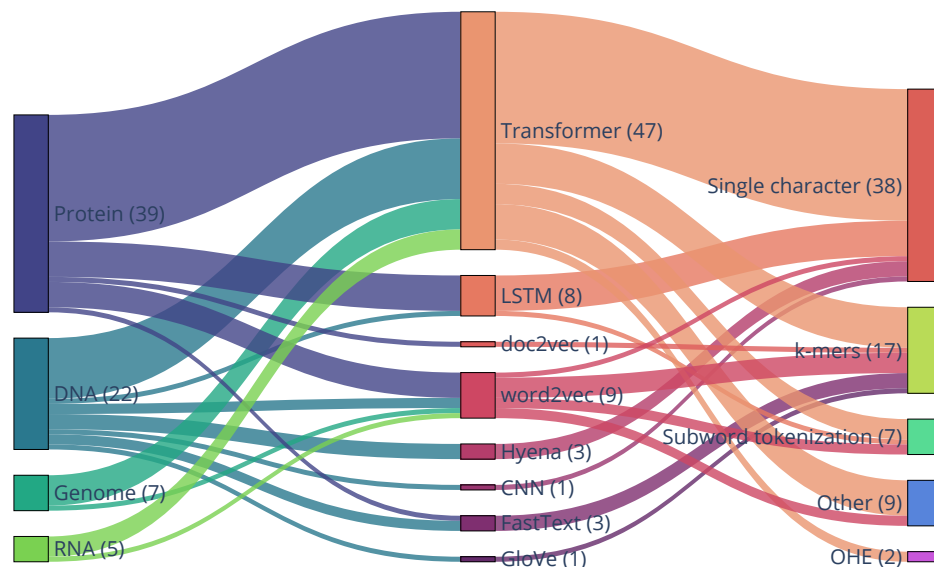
Protein (39)
DNA (22)
Genome (7)
RNA (5)
Transformer (47)
LSTM (8)
doc2vec (1)
word2vec (9)
Hyena (3)
CNN (1)
FastText (3)
GloVe (1)
Single character (38)
k-mers (17)
Subword tokenization (7)
Other (9)
OHE (2)